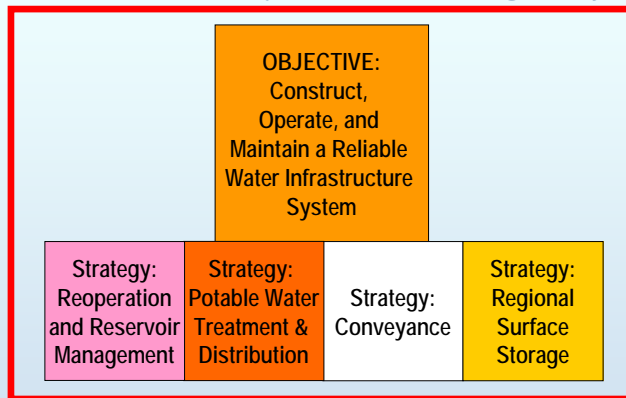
OBJECTIVE: Construct, Operate, and Maintain a Reliable Water Infrastructure System

Strategy: Reoperation and Reservoir Management

Strategy: Potable Water Treatment & Distribution

Strategy: Conveyance

Strategy: Regional Surface Storage